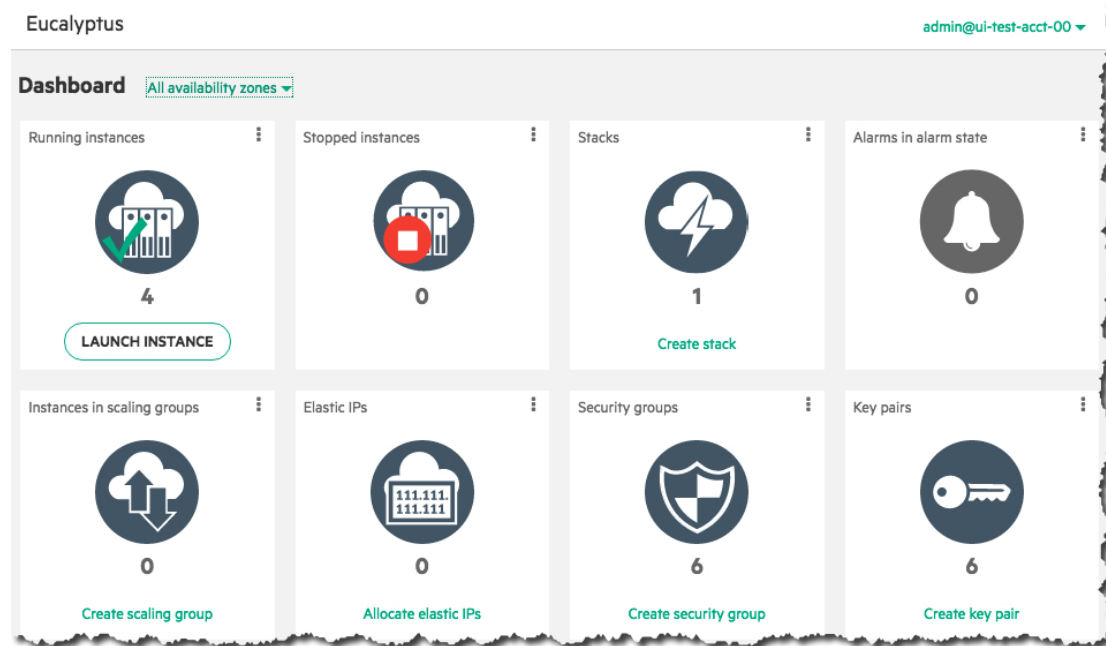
Eucalyptus

admin@ui-test-acct-00

Dashboard All availability zones

Running instances

4

LAUNCH INSTANCE

Stopped instances

0

Stacks

1

Create stack

Alarms in alarm state

0

Instances in scaling groups

0

Create scaling group

Elastic IPs

111.111.
111.111

0

Allocate elastic IPs

Security groups

6

Create security group

Key pairs

6

Create key pair